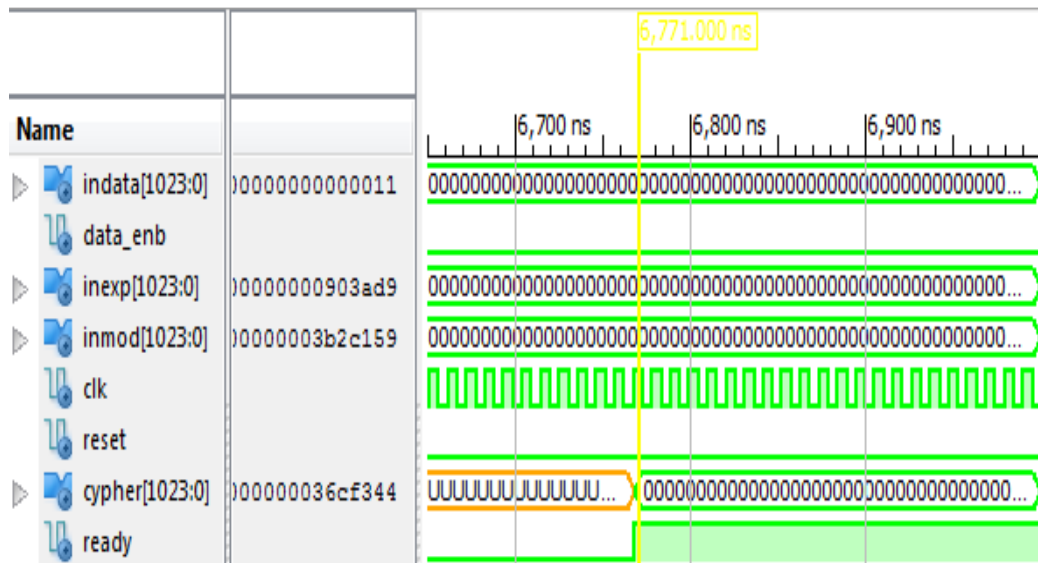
6,771.000 ns

| Name | | |
|---|---|---|
| indata[1023:0] | )0000000000011 | 0000000000000000000000000000000000000000000000000000000... |
| data_enb | | |
| inexp[1023:0] | )0000000903ad9 | 0000000000000000000000000000000000000000000000000000000... |
| inmod[1023:0] | )0000003b2c159 | 0000000000000000000000000000000000000000000000000000000... |
| clk | | |
| reset | | |
| cypher[1023:0] | )00000036cf344 | UUUUUUUUUUUUUU... 000000000000000000000000000000000000000000... |
| ready | | |

6,700 ns
6,800 ns
6,900 ns